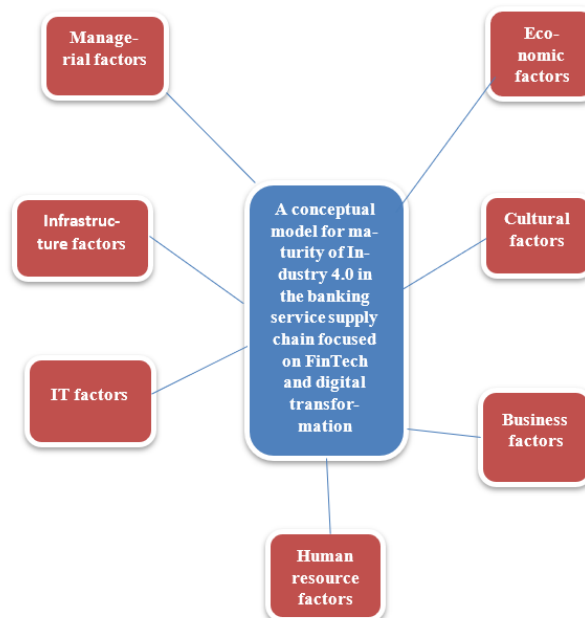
Managerial factors

Economic factors

Infrastructure factors

A conceptual model for maturity of Industry 4.0 in the banking service supply chain focused on FinTech and digital transformation

Cultural factors

IT factors

Business factors

Human resource factors